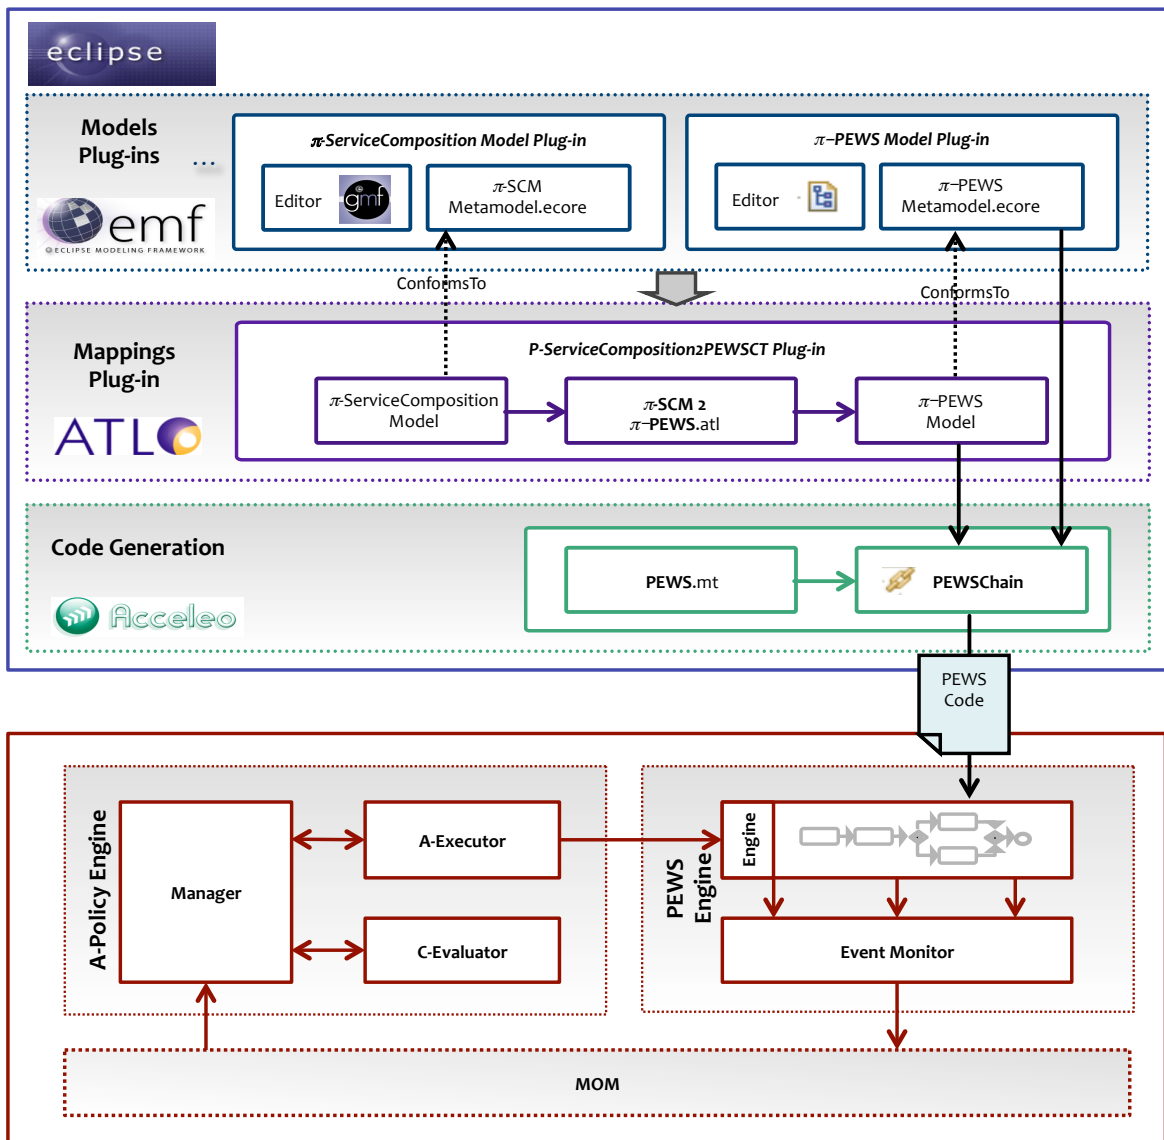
eclipse

Models Plug-ins ...

emf
ECLIPSE MODELING FRAMEWORK

$\pi$-ServiceComposition Model Plug-in

Editor gmf

$\pi$-SCM Metamodel.ecore

$\pi$–PEWS Model Plug-in

Editor

$\pi$–PEWS Metamodel.ecore

ConformsTo

ConformsTo

Mappings Plug-in

ATL

P-ServiceComposition2PEWSCT Plug-in

$\pi$-ServiceComposition Model

$\pi$-SCM 2 $\pi$–PEWS.atl

$\pi$–PEWS Model

Code Generation

Acceleo

PEWS.mt

PEWSChain

PEWS Code

A-Policy Engine

Manager

A-Executor

C-Evaluator

PEWS Engine

Engine

Event Monitor

MOM